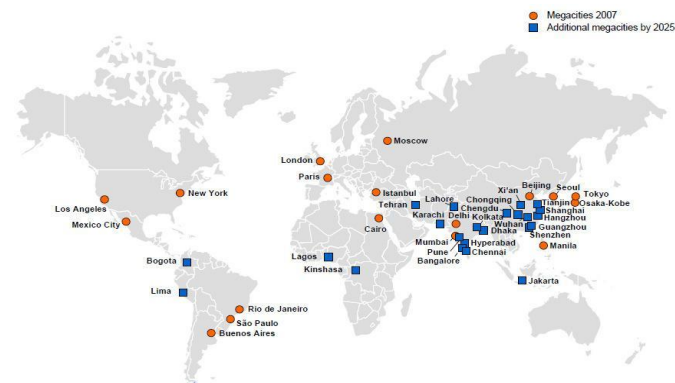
Megacities 2007
Additional megacities by 2025

Moscow
London
Paris
New York
Los Angeles
Mexico City
Istanbul
Cairo
Tehran
Lahore
Karachi
Delhi
Xi'an
Beijing
Seoul
Tokyo
Osaka-Kobe
Tianjin
Chongqing
Chengdu
Shanghai
Wuhan
Hangzhou
Kolkata
Dhaka
Guangzhou
Shenzhen
Mumbai
Hyperabad
Pune
Chennai
Bangalore
Manila
Lagos
Kinshasa
Bogota
Lima
Rio de Janeiro
São Paulo
Buenos Aires
Jakarta